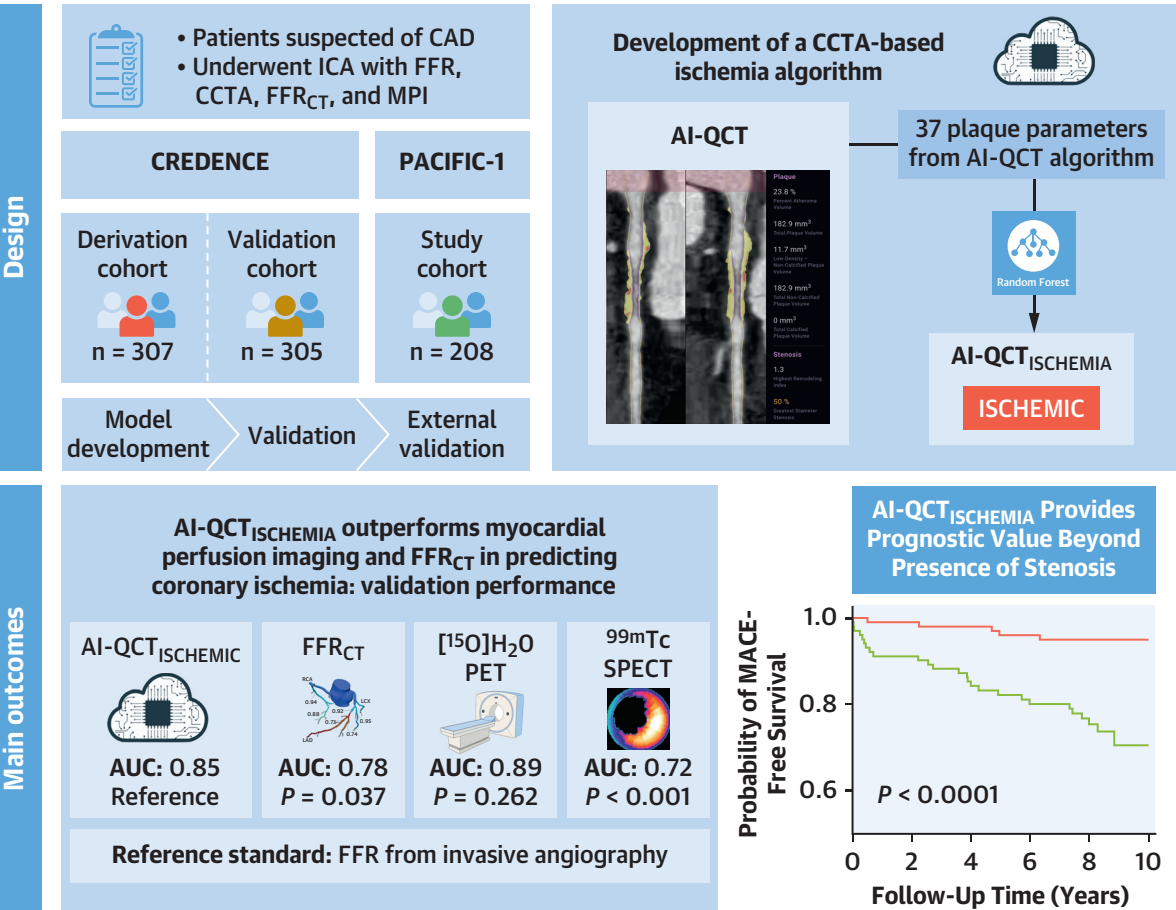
Design

• Patients suspected of CAD
• Underwent ICA with FFR, CCTA, $FFR_{CT}$, and MPI

CREDENCE

PACIFIC-1

Derivation cohort
n = 307

Validation cohort
n = 305

Study cohort
n = 208

Model development

Validation

External validation

Development of a CCTA-based ischemia algorithm

AI-QCT

Plaque
23.8 %
Percent Atheroma Volume
182.9 $mm^3$
Total Plaque Volume
11.7 $mm^3$
Low-Density Non-Calcified Plaque Volume
182.9 $mm^3$
Total Non-Calcified Plaque Volume
0 $mm^3$
Total Calcified Plaque Volume
Stenosis
1.3
Highest Remodeling Index
50 %
Greatest Diameter Stenosis

37 plaque parameters from AI-QCT algorithm

Random Forest

$AI\text{-}QCT_{ISCHEMIA}$

ISCHEMIC

Main outcomes

$AI\text{-}QCT_{ISCHEMIA}$ outperforms myocardial perfusion imaging and $FFR_{CT}$ in predicting coronary ischemia: validation performance

$AI\text{-}QCT_{ISCHEMIC}$
AUC: 0.85
Reference

$FFR_{CT}$
RCA 0.94 0.88 0.73 0.92 LCX 0.95 0.74 LAD
AUC: 0.78
$P$ = 0.037

$[^{15}O]H_2O$ PET
AUC: 0.89
$P$ = 0.262

$^{99m}Tc$ SPECT
AUC: 0.72
$P$ < 0.001

Reference standard: FFR from invasive angiography

$AI\text{-}QCT_{ISCHEMIA}$ Provides Prognostic Value Beyond Presence of Stenosis

Probability of MACE-Free Survival
1.0
0.8
0.6
$P$ < 0.0001
0 2 4 6 8 10
Follow-Up Time (Years)